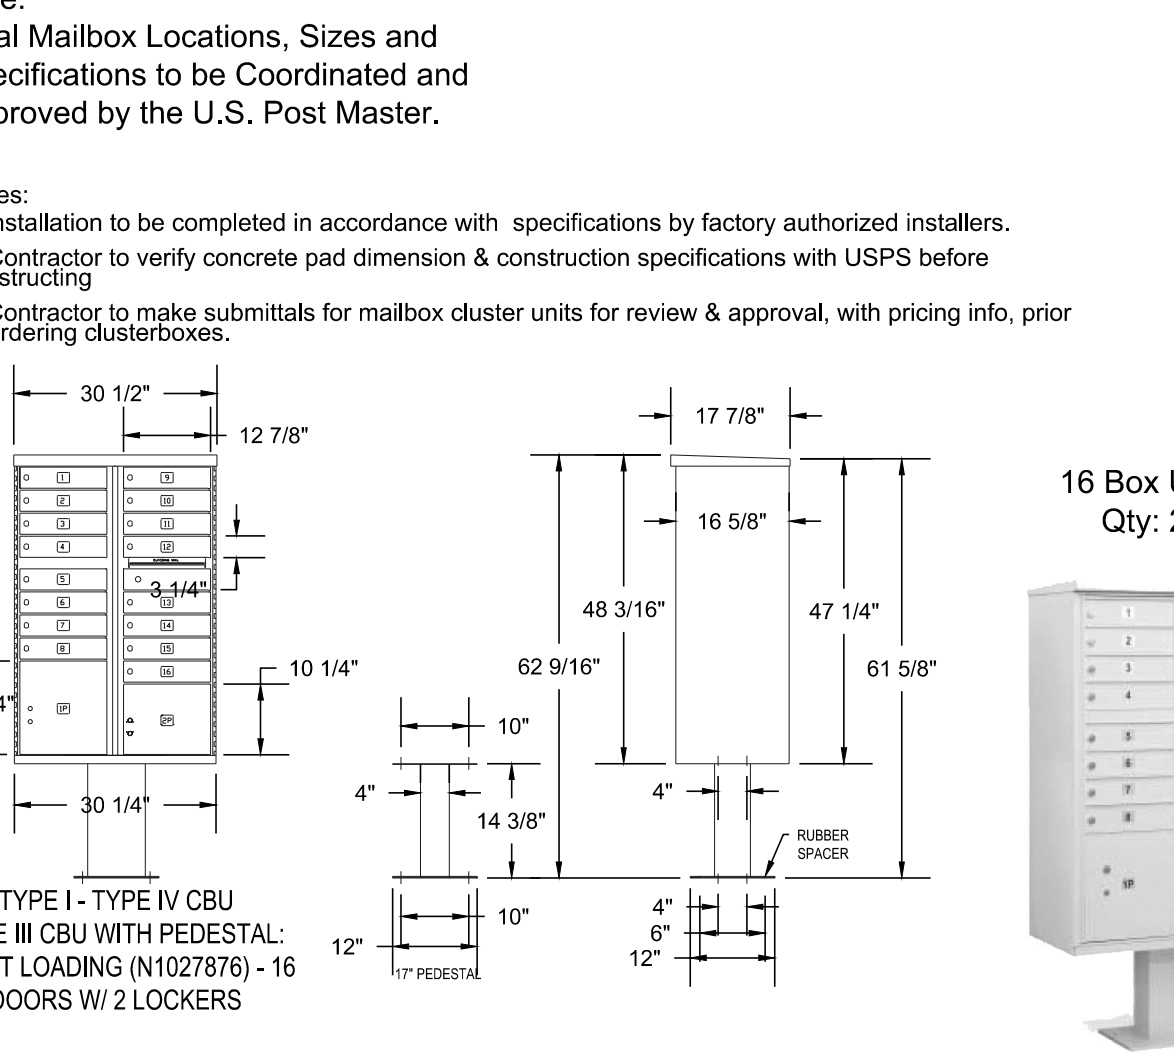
e.
al Mailbox Locations, Sizes and
ecifications to be Coordinated and
proved by the U.S. Post Master.

es:
nstallation to be completed in accordance with specifications by factory authorized installers.
Contractor to verify concrete pad dimension & construction specifications with USPS before structing
Contractor to make submittals for mailbox cluster units for review & approval, with pricing info, prior rdering clusterboxes.

30 1/2"
12 7/8"
1
2
3
4
5
6
7
8
9
10
11
12
13
14
15
16
1P
2P
3 1/4"
10 1/4"
4"
30 1/4"

TYPE I - TYPE IV CBU
E III CBU WITH PEDESTAL:
T LOADING (N1027876) - 16
DOORS W/ 2 LOCKERS

17 7/8"
16 5/8"
48 3/16"
47 1/4"
62 9/16"
61 5/8"
10"
4"
14 3/8"
4"
RUBBER SPACER
10"
12"
17" PEDESTAL
4"
6"
12"

16 Box U
Qty: 2
1
2
3
4
5
6
7
8
1P